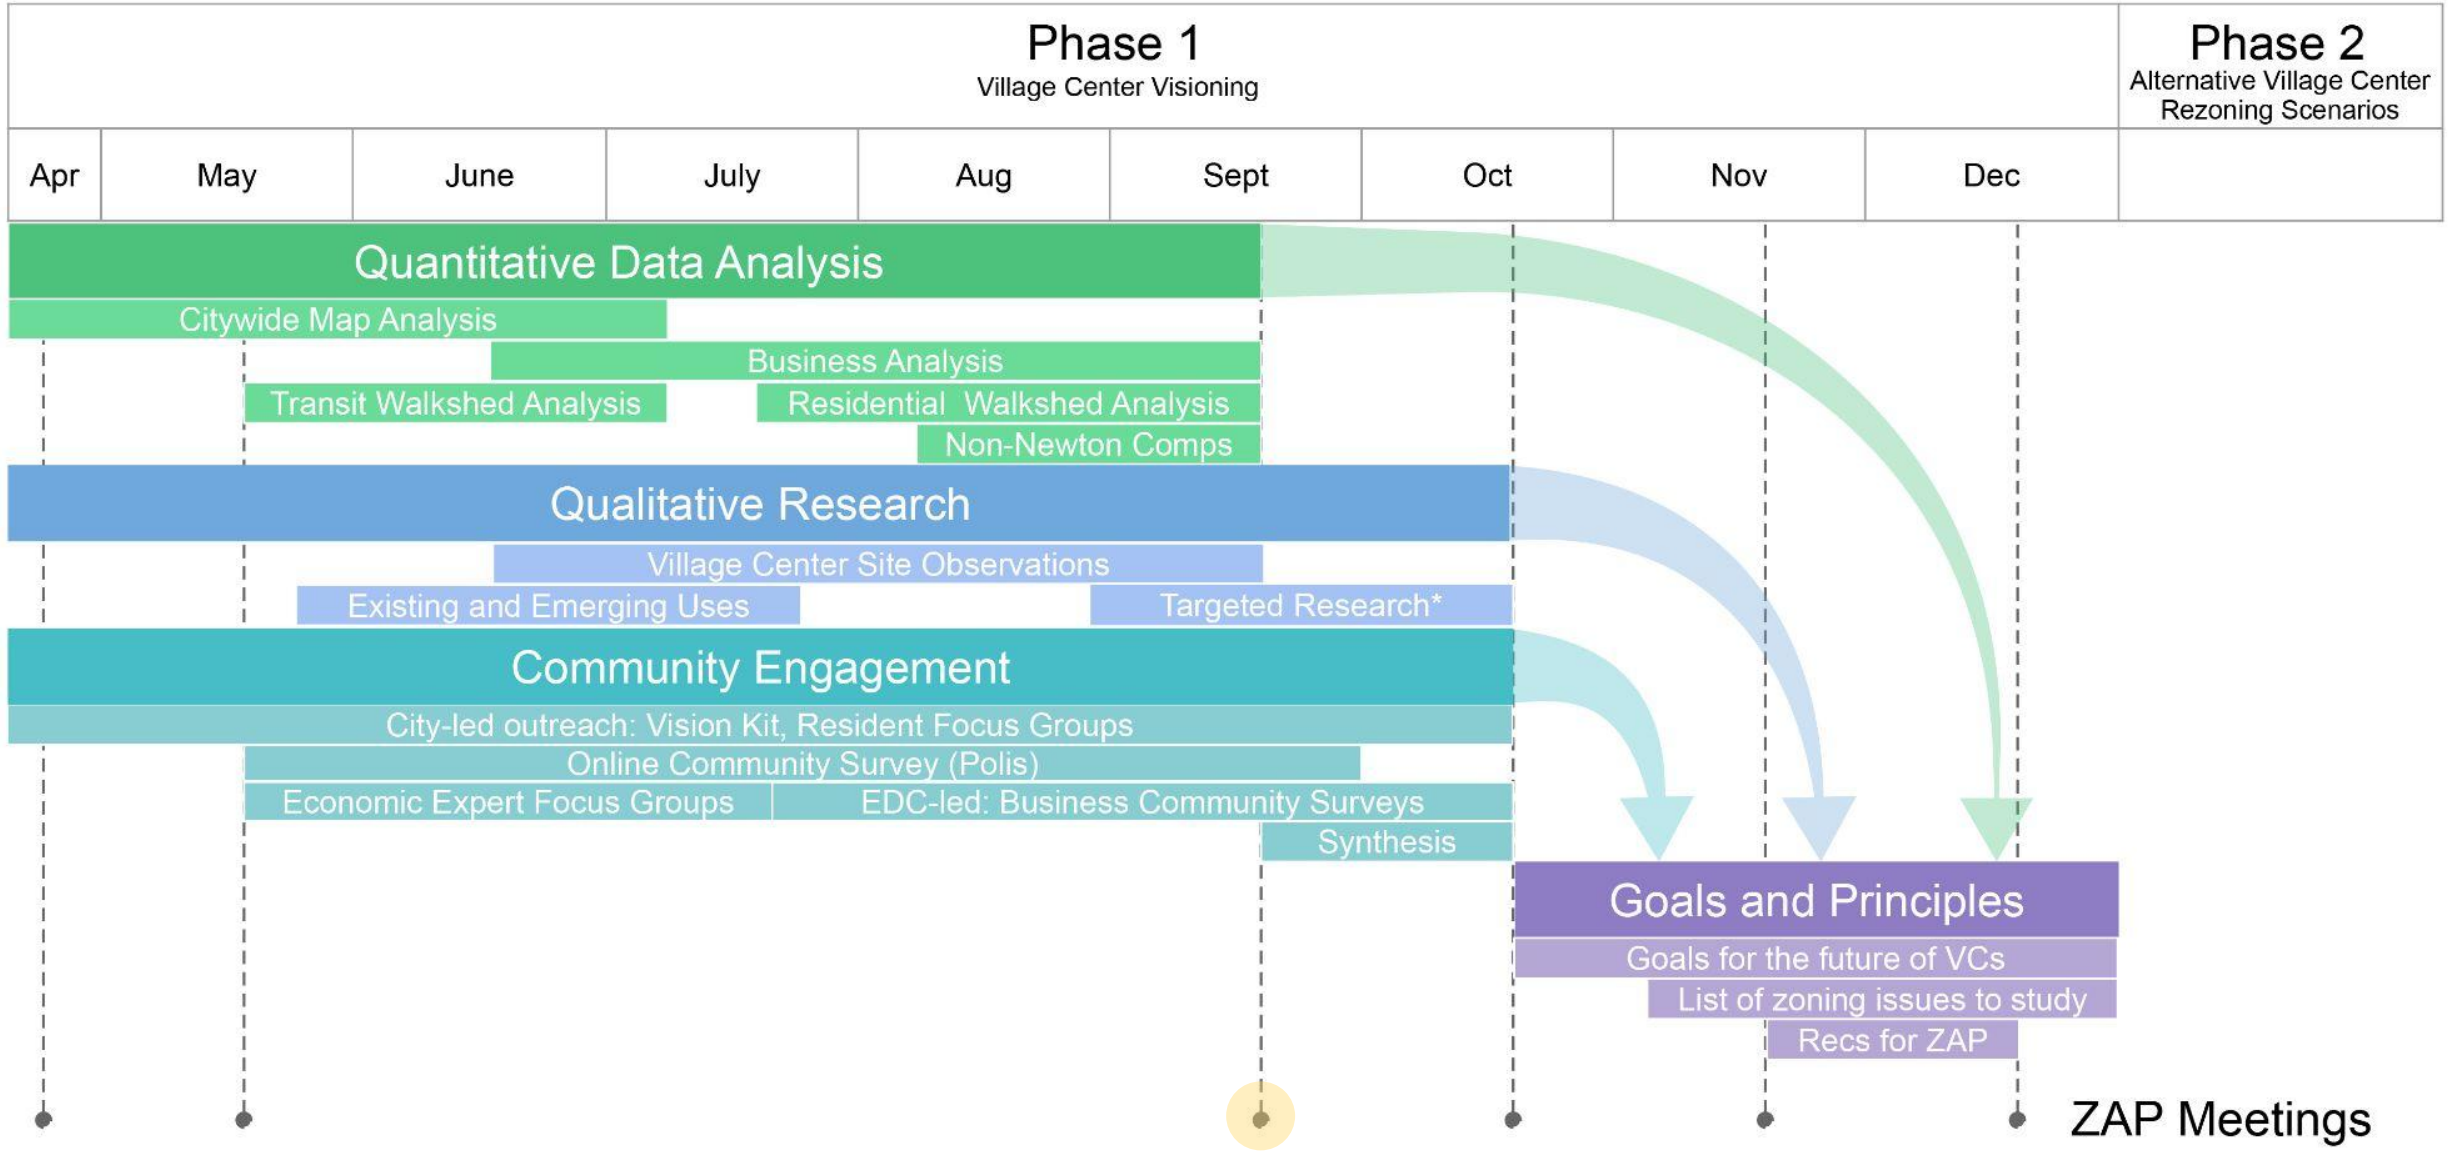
| Phase 1<br>Village Center Visioning | | | | | | | | | Phase 2<br>Alternative Village Center Rezoning Scenarios |
|---|---|---|---|---|---|---|---|---|---|
| Apr | May | June | July | Aug | Sept | Oct | Nov | Dec | |

Quantitative Data Analysis
Citywide Map Analysis
Business Analysis
Transit Walkshed Analysis
Residential Walkshed Analysis
Non-Newton Comps

Qualitative Research
Village Center Site Observations
Existing and Emerging Uses
Targeted Research*

Community Engagement
City-led outreach: Vision Kit, Resident Focus Groups
Online Community Survey (Polis)
Economic Expert Focus Groups
EDC-led: Business Community Surveys
Synthesis

Goals and Principles
Goals for the future of VCs
List of zoning issues to study
Recs for ZAP

ZAP Meetings